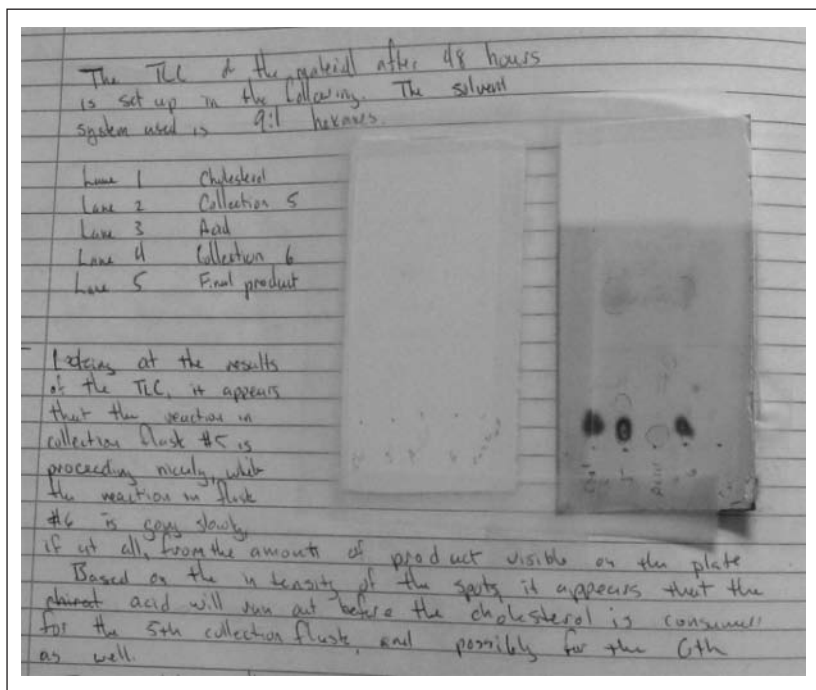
The TLC of the material after 48 hours is set up in the following. The solvent system used is 9:1 hexanes.

Lane 1 Cholesterol
Lane 2 Collection 5
Lane 3 Acid
Lane 4 Collection 6
Lane 5 Final product

Looking at the results of the TLC, it appears that the reaction in collection flask #5 is proceeding nicely, while the reaction in flask #6 is going slowly, if at all, from the amount of product visible on the plate.

Based on the intensity of the spots, it appears that the chiral acid will run out before the cholesterol is consumed for the 5th collection flask, and possibly for the 6th as well.